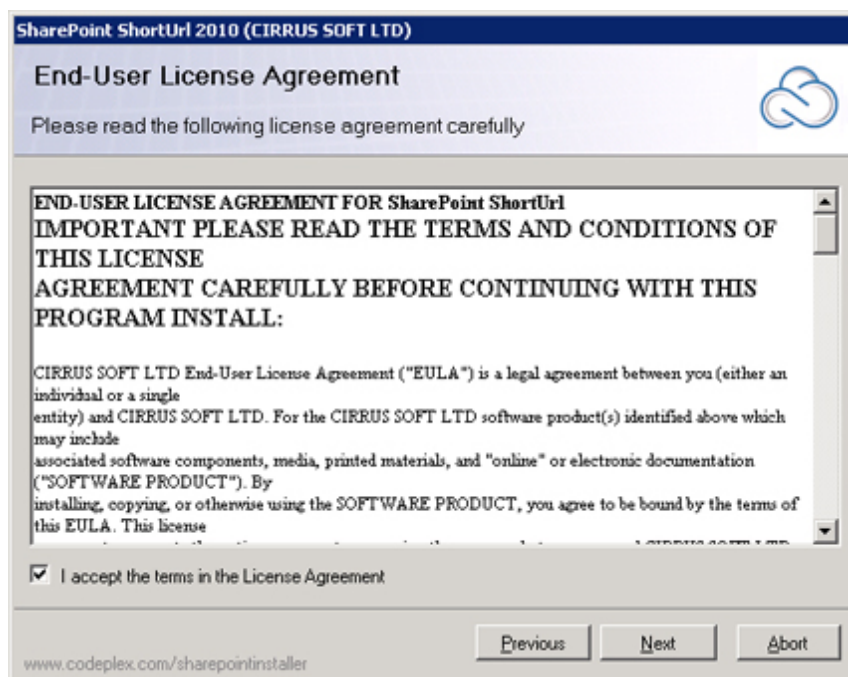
SharePoint ShortUrl 2010 (CIRRUS SOFT LTD)

End-User License Agreement

Please read the following license agreement carefully

END-USER LICENSE AGREEMENT FOR SharePoint ShortUrl
IMPORTANT PLEASE READ THE TERMS AND CONDITIONS OF THIS LICENSE
AGREEMENT CAREFULLY BEFORE CONTINUING WITH THIS PROGRAM INSTALL:

CIRRUS SOFT LTD End-User License Agreement ("EULA") is a legal agreement between you (either an individual or a single entity) and CIRRUS SOFT LTD. For the CIRRUS SOFT LTD software product(s) identified above which may include associated software components, media, printed materials, and "online" or electronic documentation ("SOFTWARE PRODUCT"). By installing, copying, or otherwise using the SOFTWARE PRODUCT, you agree to be bound by the terms of this EULA. This license
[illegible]

I accept the terms in the License Agreement

www.codeplex.com/sharepointinstaller

Previous
Next
Abort